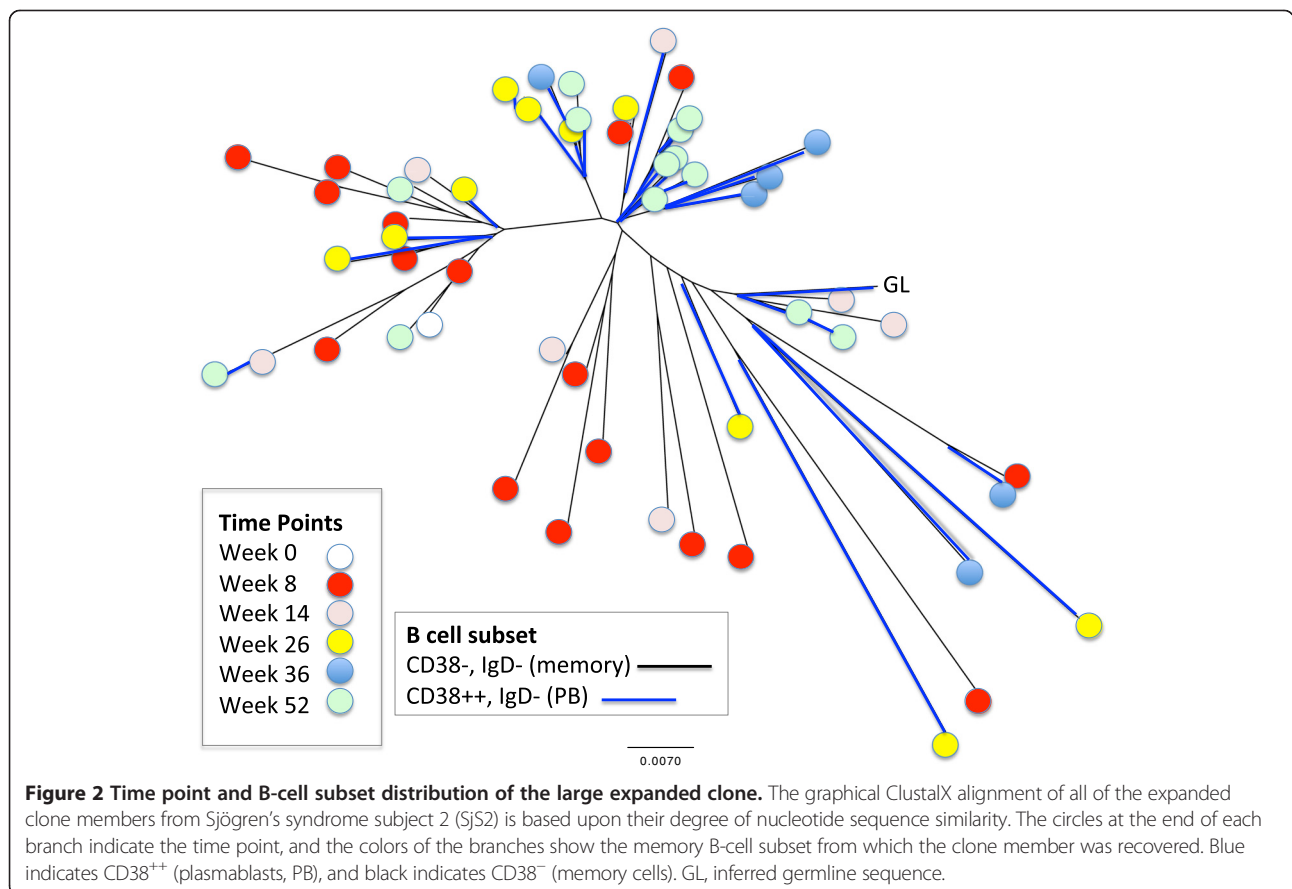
GL

Time Points
Week 0
Week 8
Week 14
Week 26
Week 36
Week 52

B cell subset
CD38-, IgD- (memory)
CD38++, IgD- (PB)

0.0070

**Figure 2 Time point and B-cell subset distribution of the large expanded clone.** The graphical ClustalX alignment of all of the expanded clone members from Sjögren's syndrome subject 2 (SjS2) is based upon their degree of nucleotide sequence similarity. The circles at the end of each branch indicate the time point, and the colors of the branches show the memory B-cell subset from which the clone member was recovered. Blue indicates CD38$^{++}$ (plasmablasts, PB), and black indicates CD38$^{-}$ (memory cells). GL, inferred germline sequence.